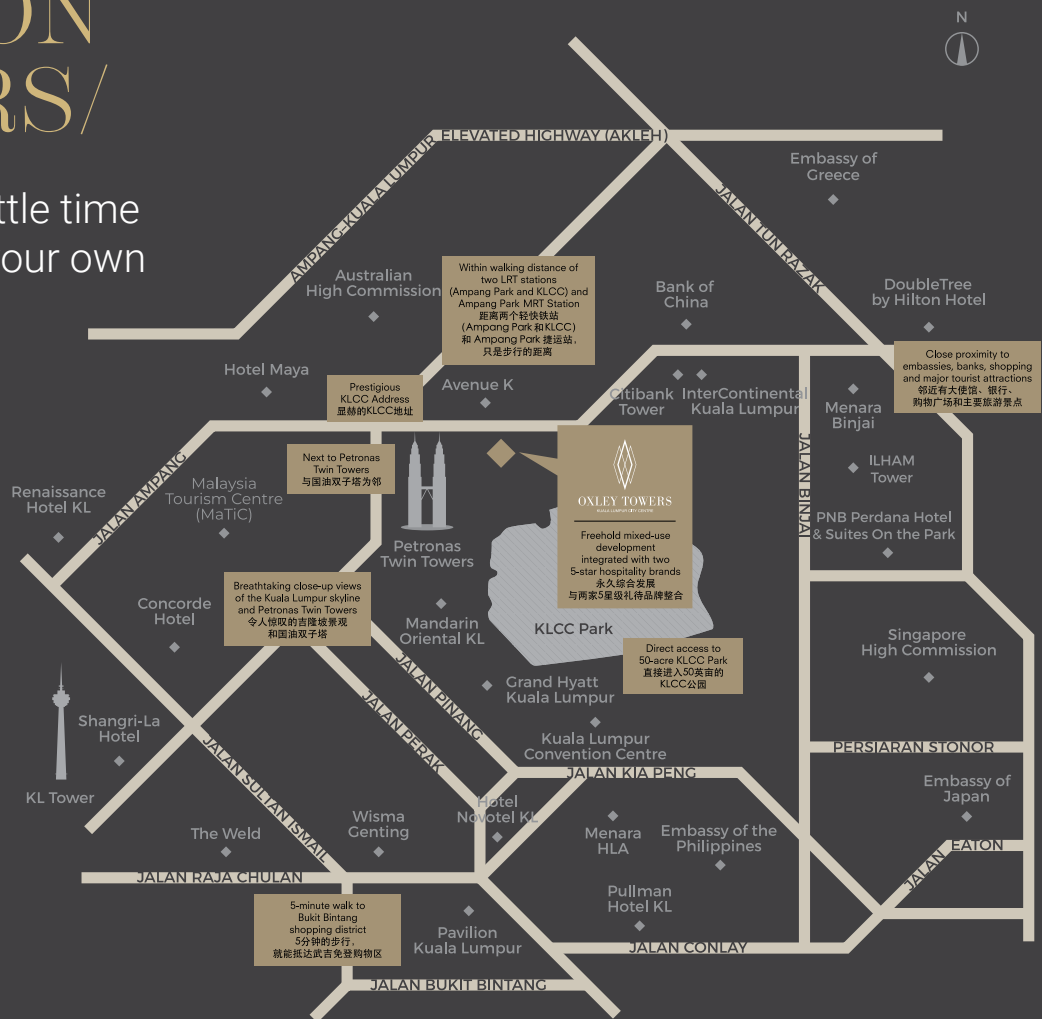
ON
RS/

ttle time
our own

N

ELEVATED HIGHWAY (AKLEH)
AMPANG-KUALA LUMPUR
JALAN TUN RAZAK

Embassy of Greece

Australian High Commission

Within walking distance of two LRT stations (Ampang Park and KLCC) and Ampang Park MRT Station
距离两个轻快铁站 (Ampang Park 和KLCC) 和 Ampang Park 捷运站，只是步行的距离

Bank of China

DoubleTree by Hilton Hotel

Close proximity to embassies, banks, shopping and major tourist attractions
邻近有大使馆、银行、购物广场和主要旅游景点

Hotel Maya

Prestigious KLCC Address
显赫的KLCC地址

Avenue K

Citibank Tower

InterContinental Kuala Lumpur

Menara Binjai

JALAN BINJAI

ILHAM Tower

Next to Petronas Twin Towers
与国油双子塔为邻

Renaissance Hotel KL

JALAN AMPANG

Malaysia Tourism Centre (MaTiC)

Petronas Twin Towers

OXLEY TOWERS
KUALA LUMPUR CITY CENTRE

Freehold mixed-use development integrated with two 5-star hospitality brands
永久综合发展
与两家5星级礼待品牌整合

PNB Perdana Hotel & Suites On the Park

Breathtaking close-up views of the Kuala Lumpur skyline and Petronas Twin Towers
令人惊叹的吉隆坡景观和国油双子塔

Concorde Hotel

Mandarin Oriental KL

KLCC Park

Singapore High Commission

Direct access to 50-acre KLCC Park
直接进入50英亩的KLCC公园

JALAN PINANG

Grand Hyatt Kuala Lumpur

Shangri-La Hotel

JALAN PERAK

KL Tower

JALAN SULTAN ISMAIL

Kuala Lumpur Convention Centre

PERSIARAN STONOR

JALAN KIA PENG

Embassy of Japan

Hotel Novotel KL

Wisma Genting

The Weld

Menara HLA

Embassy of the Philippines

JALAN EATON

JALAN RAJA CHULAN

Pullman Hotel KL

5-minute walk to Bukit Bintang shopping district
5分钟的步行，就能抵达武吉免登购物区

Pavilion Kuala Lumpur

JALAN CONLAY

JALAN BUKIT BINTANG